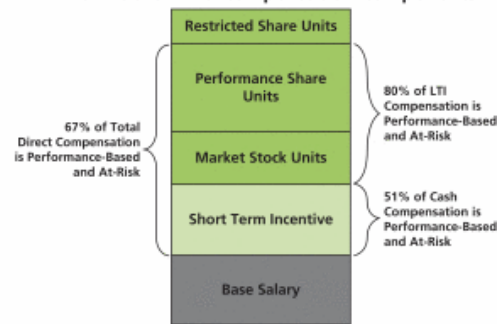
Restricted Share Units

Performance Share Units

Market Stock Units

Short Term Incentive

Base Salary

67% of Total Direct Compensation is Performance-Based and At-Risk

80% of LTI Compensation is Performance-Based and At-Risk

51% of Cash Compensation is Performance-Based and At-Risk